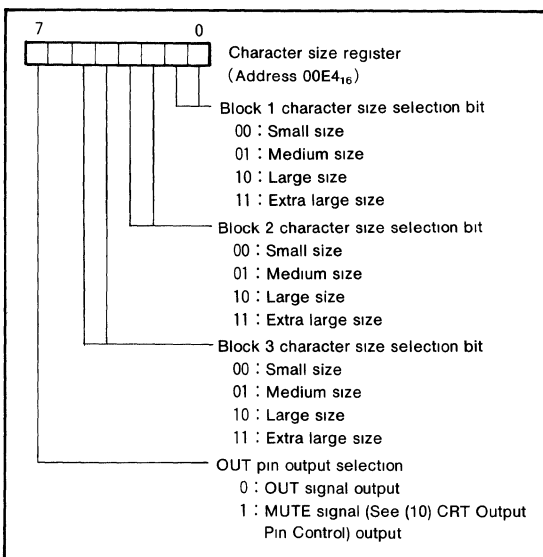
7 0

Character size register
(Address $00E4_{16}$)

Block 1 character size selection bit
00 : Small size
01 : Medium size
10 : Large size
11 : Extra large size

Block 2 character size selection bit
00 : Small size
01 : Medium size
10 : Large size
11 : Extra large size

Block 3 character size selection bit
00 : Small size
01 : Medium size
10 : Large size
11 : Extra large size

OUT pin output selection
0 : OUT signal output
1 : MUTE signal (See (10) CRT Output Pin Control) output